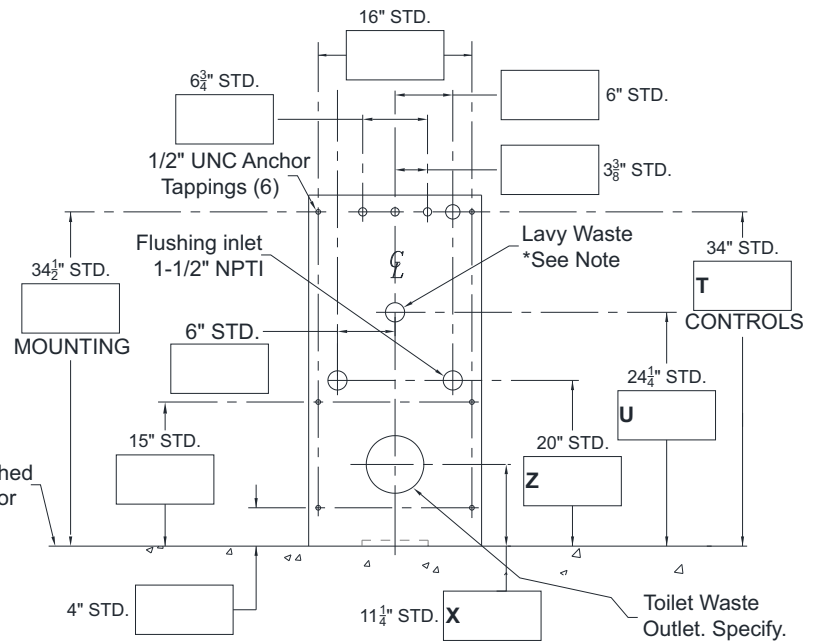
16" STD.

$6\frac{3}{4}$" STD.

6" STD.

1/2" UNC Anchor Tappings (6)

$3\frac{3}{8}$" STD.

Flushing inlet 1-1/2" NPTI

Lavy Waste *See Note

$\mathcal{C}$ L

$34\frac{1}{2}$" STD.

MOUNTING

34" STD.

T

CONTROLS

6" STD.

$24\frac{1}{4}$" STD.

U

15" STD.

20" STD.

hed
or

Z

4" STD.

$11\frac{1}{4}$" STD. X

Toilet Waste Outlet. Specify.